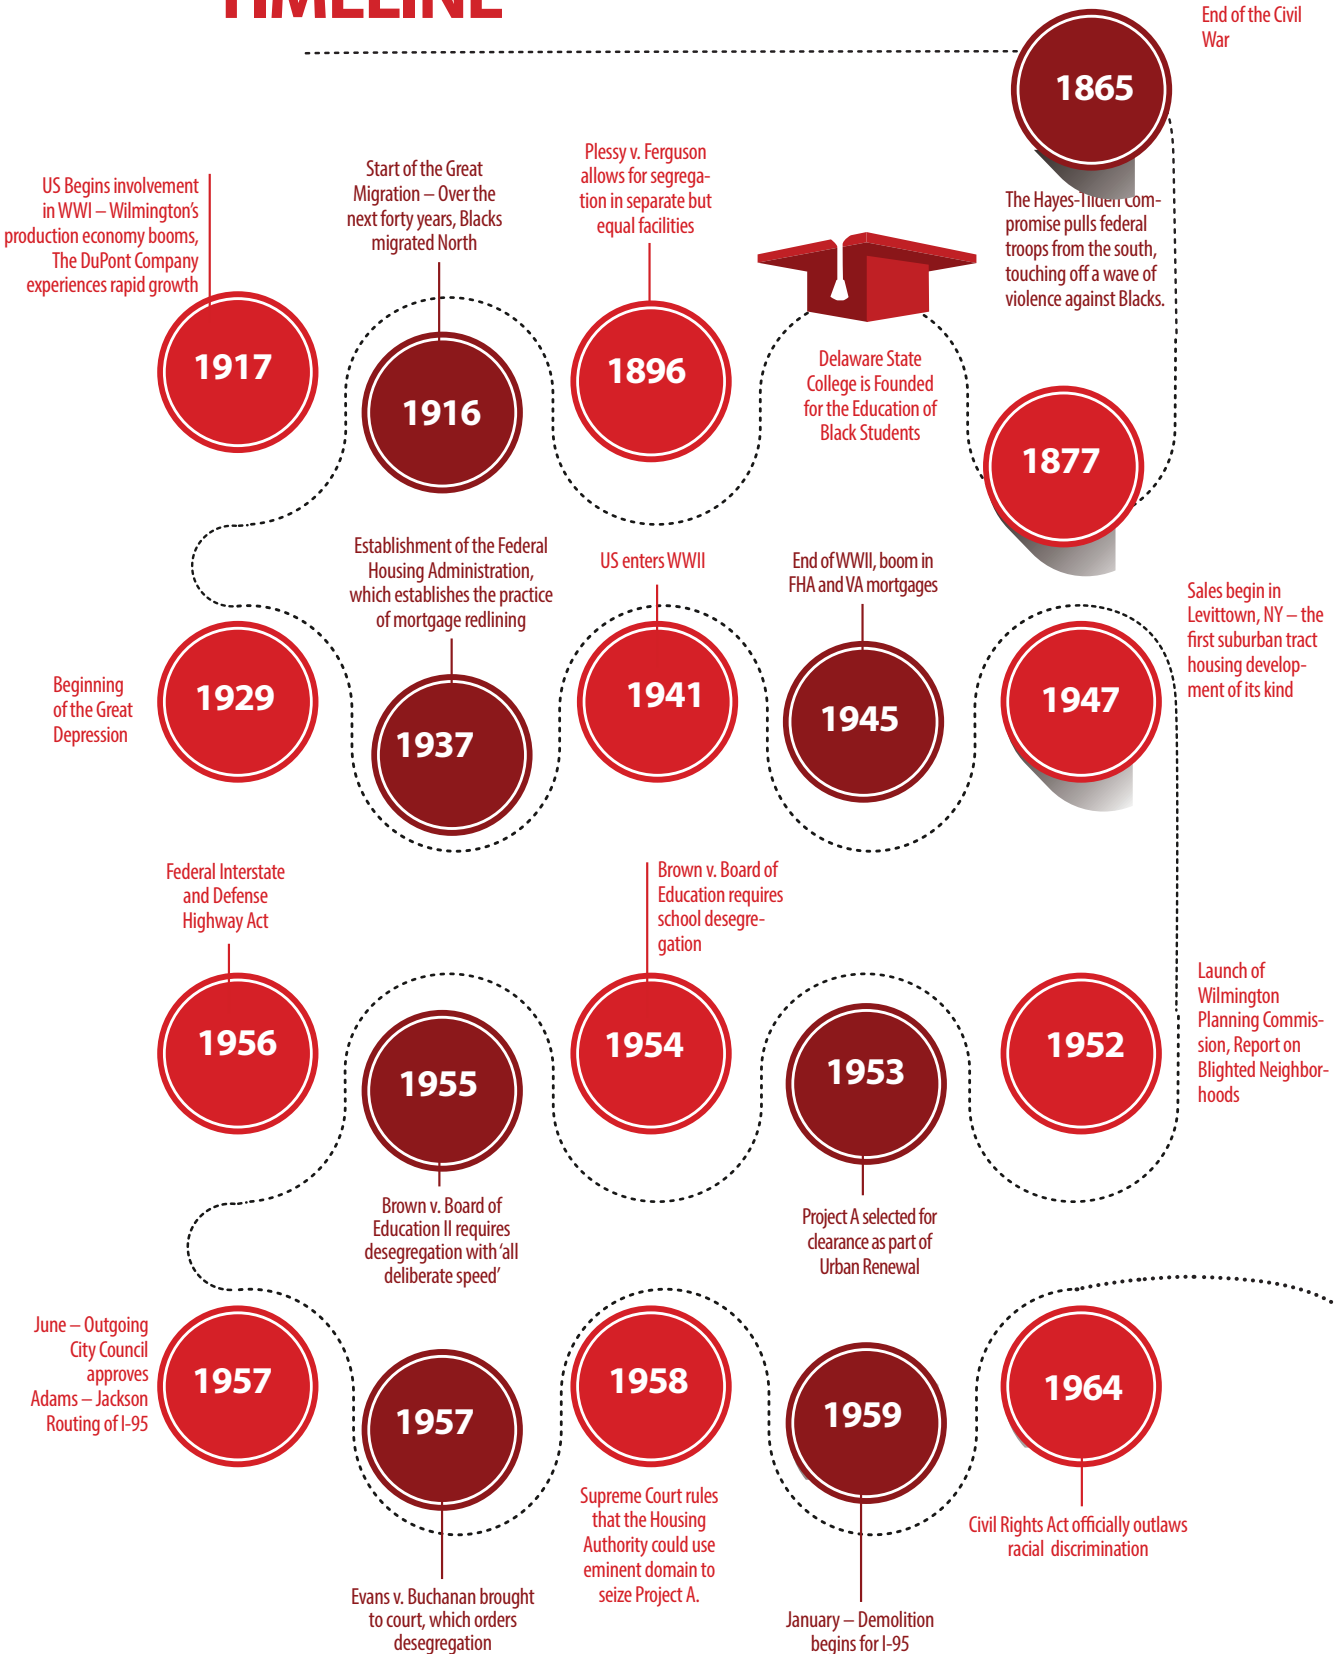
TIMELINE

1865
End of the Civil War

The Hayes-Tilden Compromise pulls federal troops from the south, touching off a wave of violence against Blacks.

1877

Delaware State College is Founded for the Education of Black Students

Plessy v. Ferguson allows for segregation in separate but equal facilities

1896

Start of the Great Migration – Over the next forty years, Blacks migrated North

1916

US Begins involvement in WWI – Wilmington's production economy booms, The DuPont Company experiences rapid growth

1917

Beginning of the Great Depression

1929

Establishment of the Federal Housing Administration, which establishes the practice of mortgage redlining

1937

US enters WWII

1941

End of WWII, boom in FHA and VA mortgages

1945

Sales begin in Levittown, NY – the first suburban tract housing development of its kind

1947

Launch of Wilmington Planning Commission, Report on Blighted Neighborhoods

1952

1953

Project A selected for clearance as part of Urban Renewal

Brown v. Board of Education requires school desegregation

1954

1955

Brown v. Board of Education II requires desegregation with 'all deliberate speed'

Federal Interstate and Defense Highway Act

1956

June – Outgoing City Council approves Adams – Jackson Routing of I-95

1957

1957

Evans v. Buchanan brought to court, which orders desegregation

1958

Supreme Court rules that the Housing Authority could use eminent domain to seize Project A.

1959

January – Demolition begins for I-95

1964

Civil Rights Act officially outlaws racial discrimination